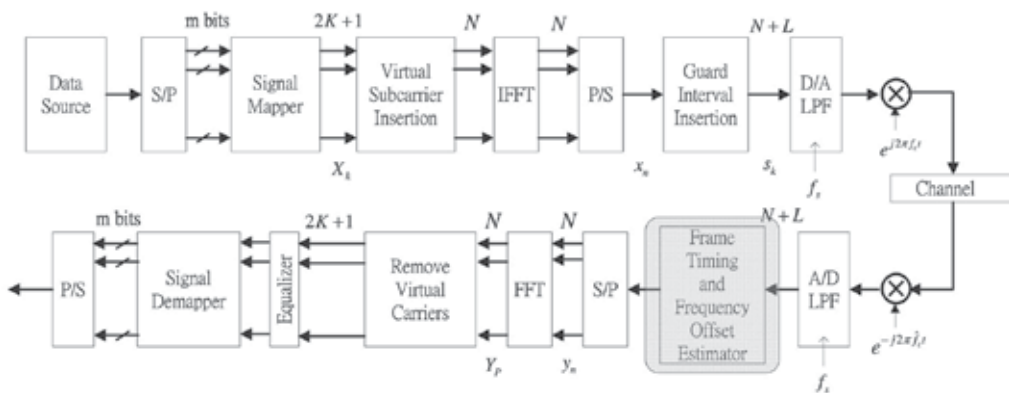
m bits

$2K+1$

$N$

$N$

$N+L$

Data Source

S/P

Signal Mapper

Virtual Subcarrier Insertion

IFFT

P/S

Guard Interval Insertion

D/A LPF

$e^{j2\pi f_c t}$

$X_k$

$x_n$

$s_k$

$f_s$

Channel

m bits

$2K+1$

$N$

$N$

$N+L$

P/S

Signal Demapper

Equalizer

Remove Virtual Carriers

FFT

S/P

Frame Timing and Frequency Offset Estimator

A/D LPF

$e^{-j2\pi \hat{f}_c t}$

$Y_p$

$y_n$

$f_s$